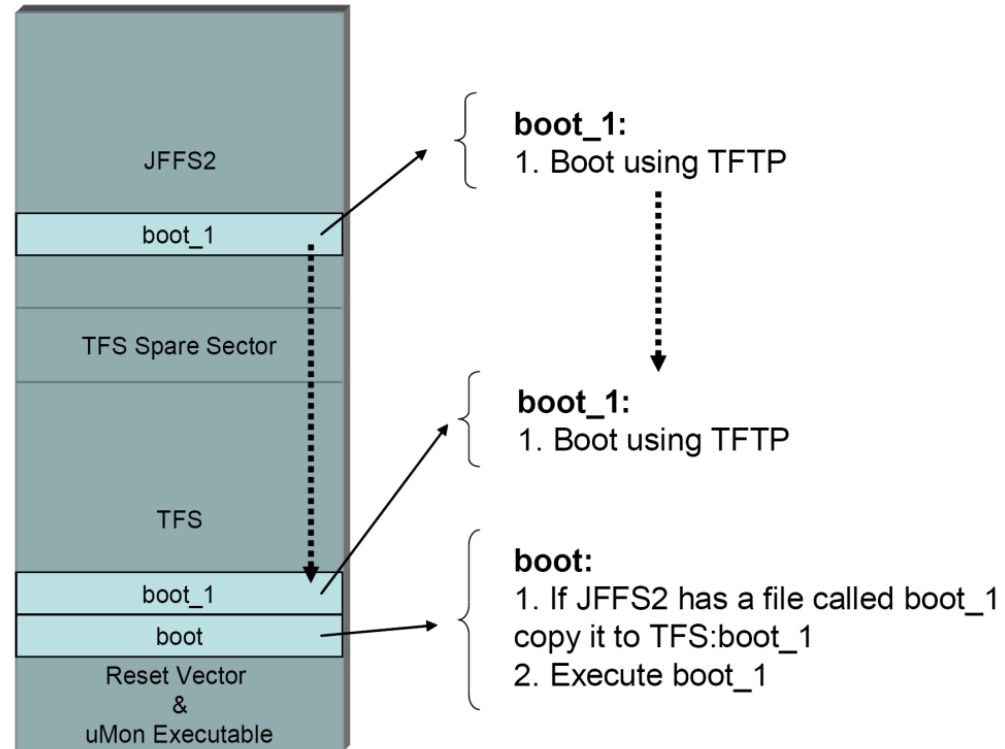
JFFS2

boot_1

TFS Spare Sector

TFS

boot_1

boot

Reset Vector
&
uMon Executable

boot_1:
1. Boot using TFTP

boot_1:
1. Boot using TFTP

boot:
1. If JFFS2 has a file called boot_1 copy it to TFS:boot_1
2. Execute boot_1